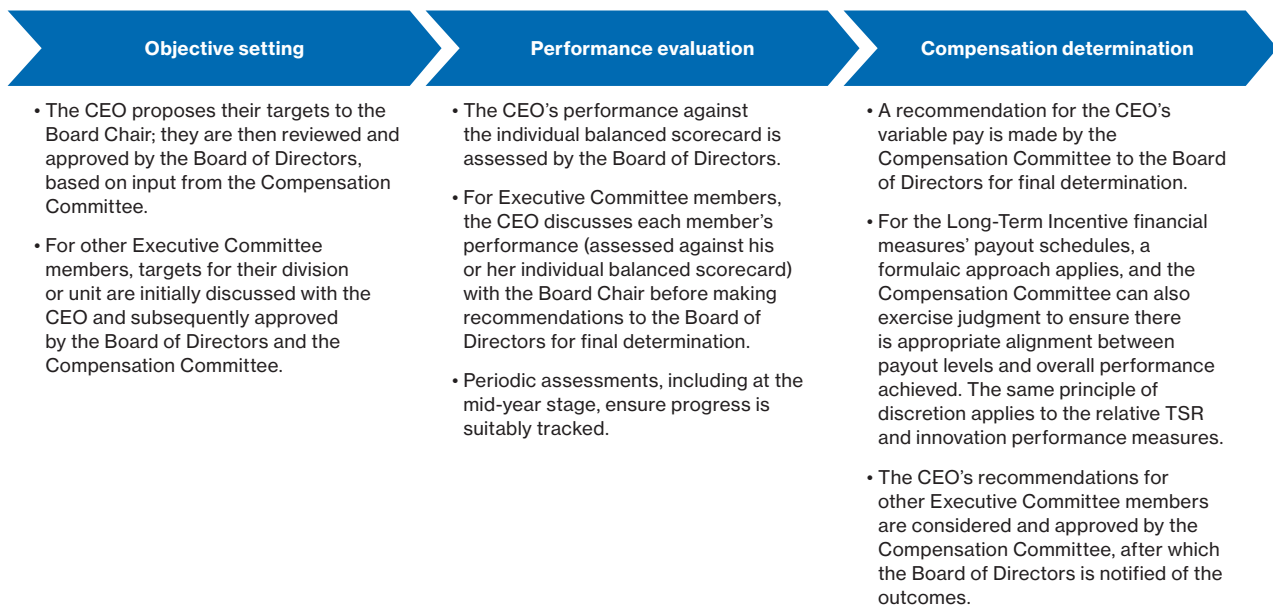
Objective setting

• The CEO proposes their targets to the Board Chair; they are then reviewed and approved by the Board of Directors, based on input from the Compensation Committee.

• For other Executive Committee members, targets for their division or unit are initially discussed with the CEO and subsequently approved by the Board of Directors and the Compensation Committee.

Performance evaluation

• The CEO's performance against the individual balanced scorecard is assessed by the Board of Directors.

• For Executive Committee members, the CEO discusses each member's performance (assessed against his or her individual balanced scorecard) with the Board Chair before making recommendations to the Board of Directors for final determination.

• Periodic assessments, including at the mid-year stage, ensure progress is suitably tracked.

Compensation determination

• A recommendation for the CEO's variable pay is made by the Compensation Committee to the Board of Directors for final determination.

• For the Long-Term Incentive financial measures' payout schedules, a formulaic approach applies, and the Compensation Committee can also exercise judgment to ensure there is appropriate alignment between payout levels and overall performance achieved. The same principle of discretion applies to the relative TSR and innovation performance measures.

• The CEO's recommendations for other Executive Committee members are considered and approved by the Compensation Committee, after which the Board of Directors is notified of the outcomes.